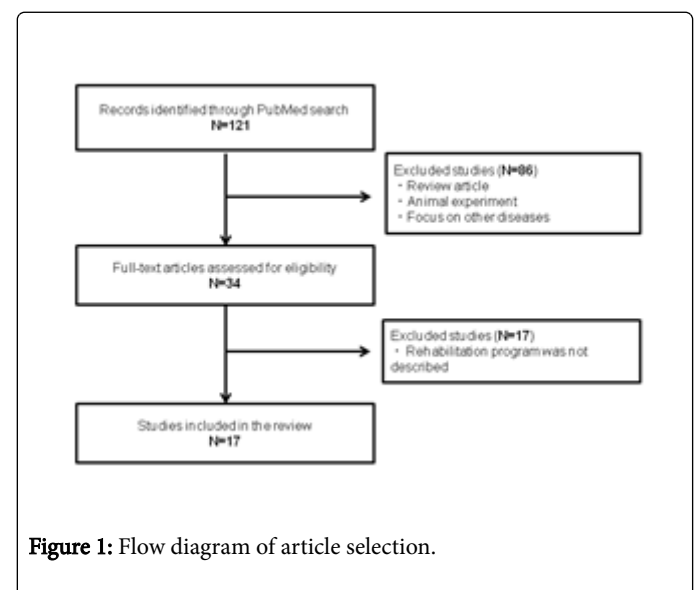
Records identified through PubMed search
N=121

Excluded studies (N=86)
・Review article
・Animal experiment
・Focus on other diseases

Full-text articles assessed for eligibility
N=34

Excluded studies (N=17)
・Rehabilitation program was not described

Studies included in the review
N=17

Figure 1: Flow diagram of article selection.